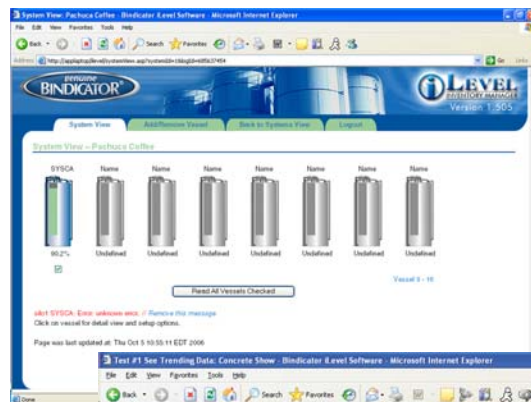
System View: Pachuca Coffee - Bindicator iLevel Software - Microsoft Internet Explorer

File Edit View Favorites Tools Help

Back Search Favorites

Address http://applaptop/ilevel/systemview.asp?systemid=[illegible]

Go Links

Genuine BINDICATOR

iLEVEL INVENTORY MANAGER Version 1.505

System View | Add/Remove Vessel | Back to Systems View | Logout

System View – Pachuca Coffee

| SYSCA | Name | Name | Name | Name | Name | Name | Name |
|---|---|---|---|---|---|---|---|
| 90.2% | Undefined | Undefined | Undefined | Undefined | Undefined | Undefined | Undefined |

Vessel 9 - 16

Read All Vessels Checked

alert SYSCA: Error: unknown error. // Remove this message

Click on vessel for detail view and setup options.

Page was last updated at: Thu Oct 5 10:55:11 EDT 2006

Test #1 See Trending Data: Concrete Show - Bindicator iLevel Software - Microsoft Internet Explorer

File Edit View Favorites Tools Help

Back Search Favorites

Done